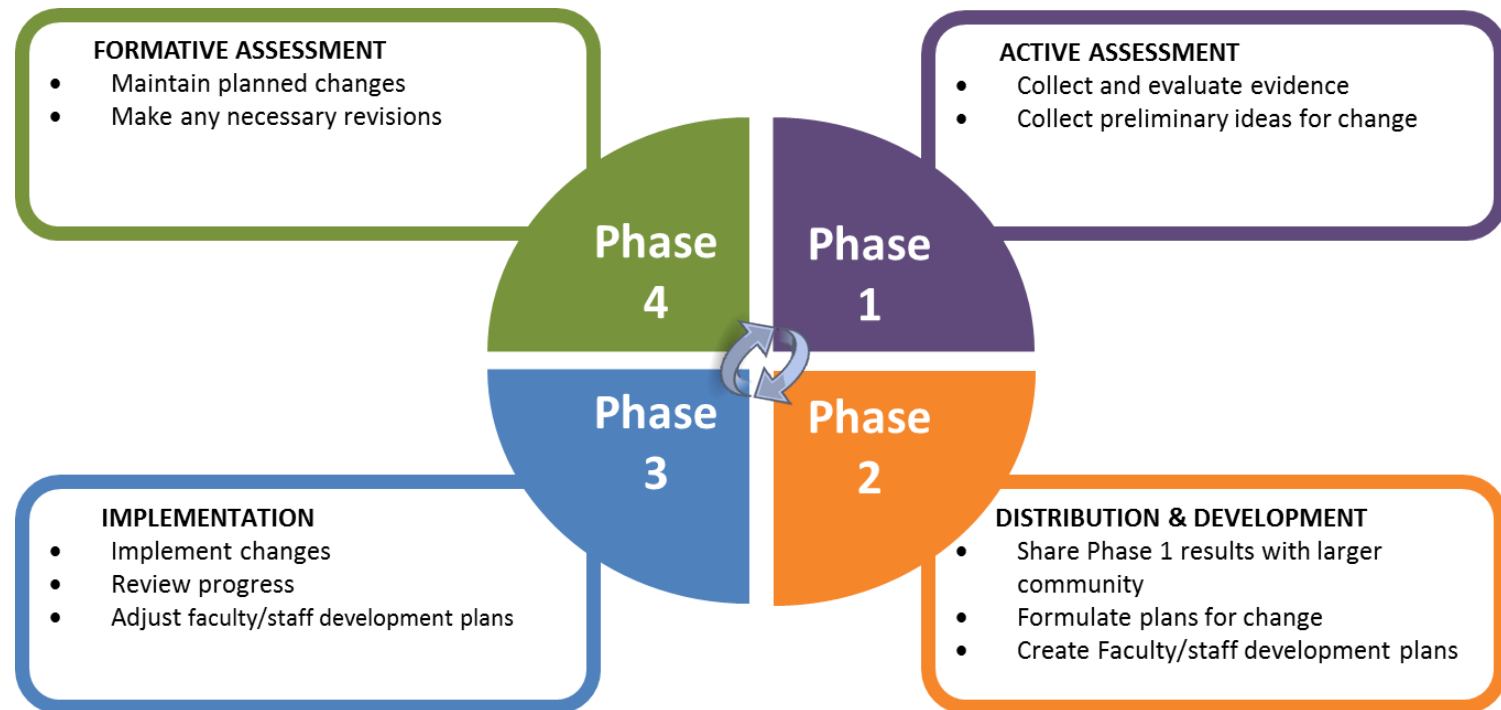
FORMATIVE ASSESSMENT
- Maintain planned changes
- Make any necessary revisions

ACTIVE ASSESSMENT
- Collect and evaluate evidence
- Collect preliminary ideas for change

Phase 4

Phase 1

Phase 3

Phase 2

IMPLEMENTATION
- Implement changes
- Review progress
- Adjust faculty/staff development plans

DISTRIBUTION & DEVELOPMENT
- Share Phase 1 results with larger community
- Formulate plans for change
- Create Faculty/staff development plans